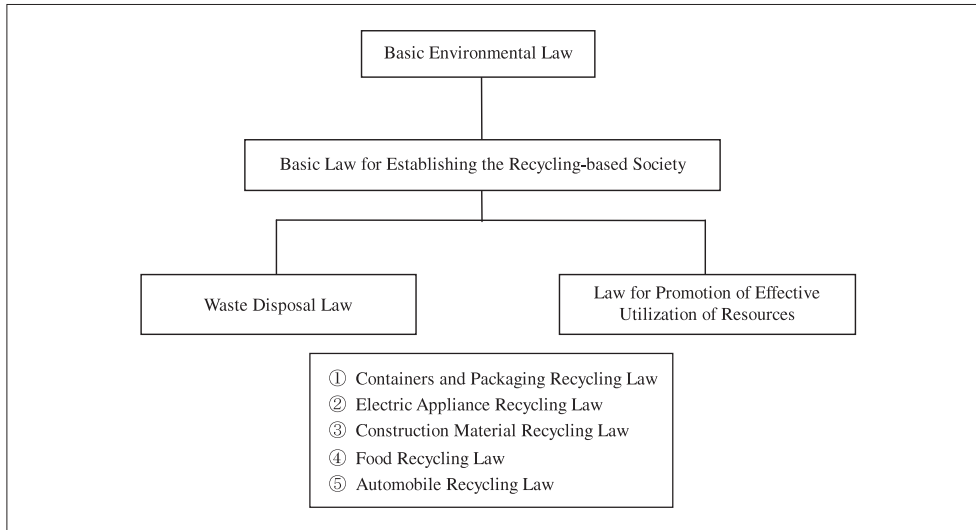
Basic Environmental Law

Basic Law for Establishing the Recycling-based Society

Waste Disposal Law

Law for Promotion of Effective Utilization of Resources

① Containers and Packaging Recycling Law
② Electric Appliance Recycling Law
③ Construction Material Recycling Law
④ Food Recycling Law
⑤ Automobile Recycling Law